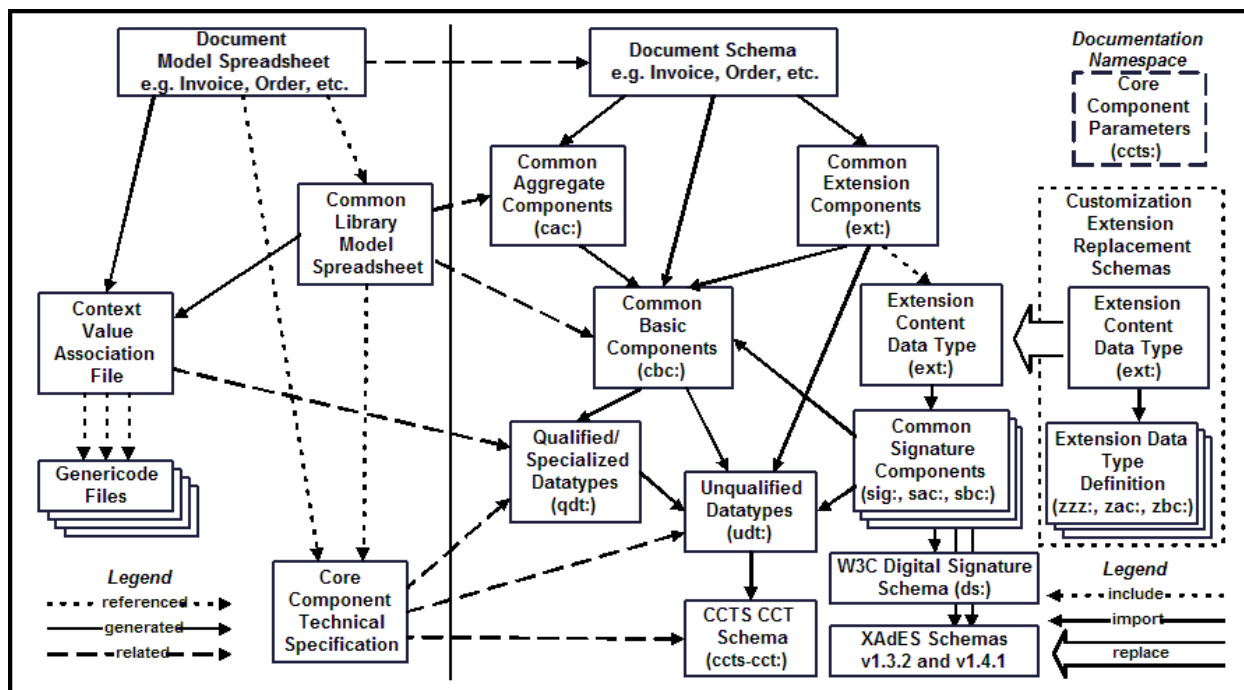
Document Model Spreadsheet e.g. Invoice, Order, etc.

Document Schema e.g. Invoice, Order, etc.

Documentation Namespace

Core Component Parameters (ccts:)

Common Library Model Spreadsheet

Common Aggregate Components (cac:)

Common Extension Components (ext:)

Customization Extension Replacement Schemas

Context Value Association File

Common Basic Components (cbc:)

Extension Content Data Type (ext:)

Extension Content Data Type (ext:)

Genericode Files

Qualified/ Specialized Datatypes (qdt:)

Unqualified Datatypes (udt:)

Common Signature Components (sig:, sac:, sbc:)

Extension Data Type Definition (zzz:, zac:, zbc:)

Legend

referenced

generated

related

Core Component Technical Specification

CCTS CCT Schema (ccts-cct:)

W3C Digital Signature Schema (ds:)

XAdES Schemas v1.3.2 and v1.4.1

Legend

include

import

replace